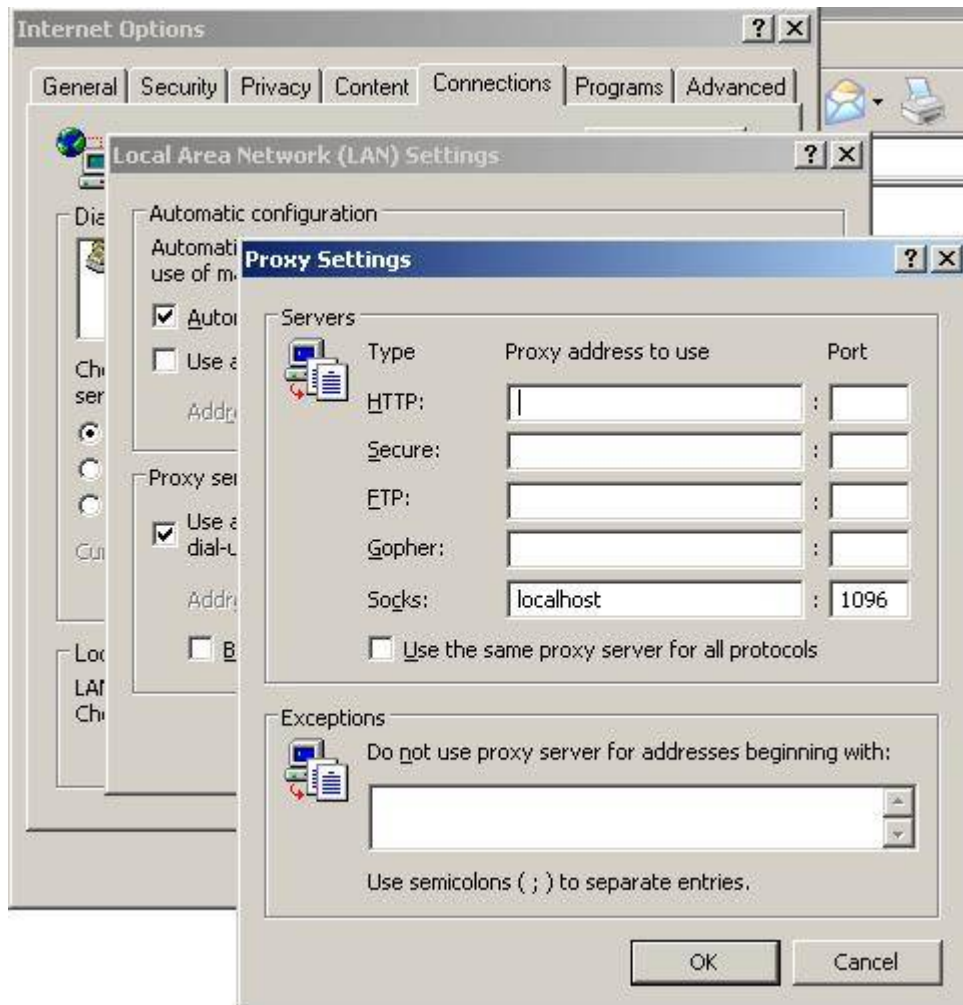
Internet Options ? X

General | Security | Privacy | Content | Connections | Programs | Advanced

Dia

Che
ser

Cu

Loc
LAI
Che

Local Area Network (LAN) Settings ? X

Automatic configuration
Automati
use of m

Autor

Use a

Addr

Proxy ser

Use a
dial-u

Addr

B

Proxy Settings ? X

Servers

Type Proxy address to use Port

HTTP: :

Secure: :

FTP: :

Gopher: :

Socks: localhost : 1096

Use the same proxy server for all protocols

Exceptions

Do not use proxy server for addresses beginning with:

Use semicolons ( ; ) to separate entries.

OK Cancel